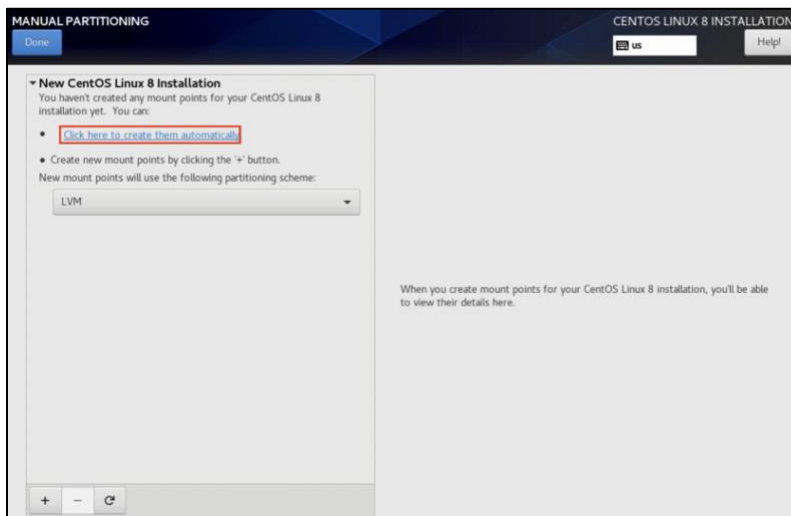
MANUAL PARTITIONING
Done

CENTOS LINUX 8 INSTALLATION
us
Help!

▾ New CentOS Linux 8 Installation
You haven't created any mount points for your CentOS Linux 8 installation yet. You can:

• Click here to create them automatically

• Create new mount points by clicking the '+' button.

New mount points will use the following partitioning scheme:

LVM

When you create mount points for your CentOS Linux 8 installation, you'll be able to view their details here.

+ − C